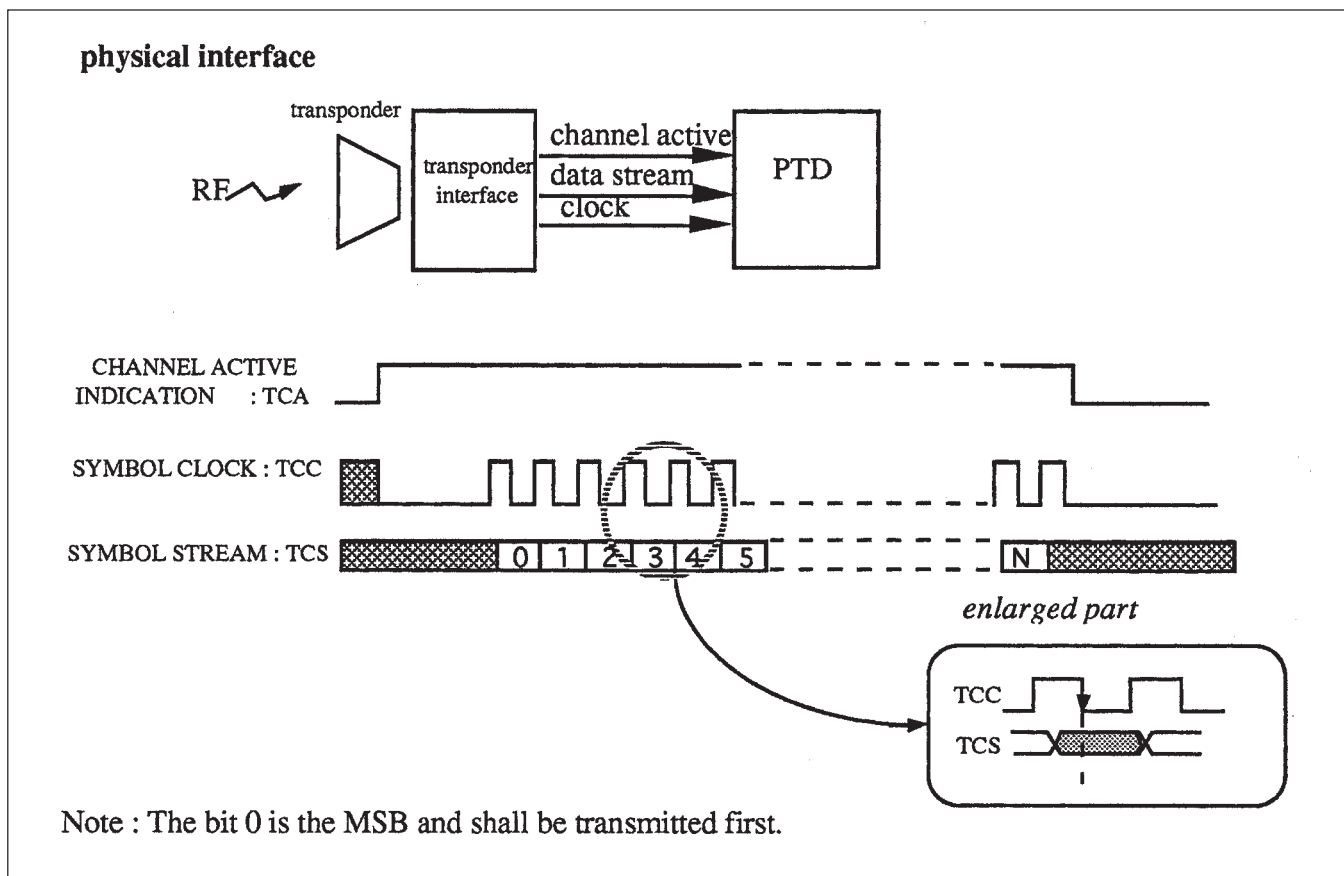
physical interface

transponder

RF

transponder interface

channel active

data stream

clock

PTD

CHANNEL ACTIVE INDICATION : TCA

SYMBOL CLOCK : TCC

SYMBOL STREAM : TCS

0 1 2 3 4 5

N

enlarged part

TCC

TCS

Note : The bit 0 is the MSB and shall be transmitted first.